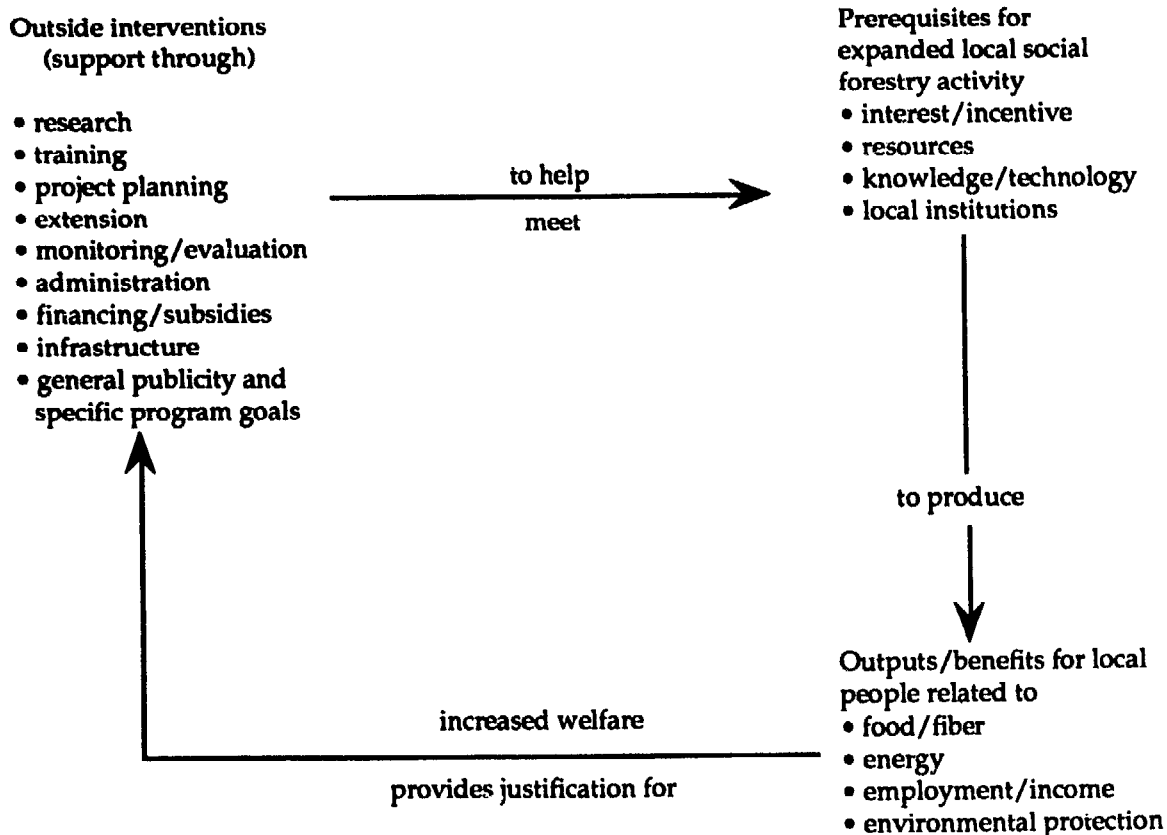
Outside interventions
(support through)

• research
• training
• project planning
• extension
• monitoring/evaluation
• administration
• financing/subsidies
• infrastructure
• general publicity and specific program goals

to help

meet

Prerequisites for expanded local social forestry activity
• interest/incentive
• resources
• knowledge/technology
• local institutions

to produce

Outputs/benefits for local people related to
• food/fiber
• energy
• employment/income
• environmental protection

increased welfare

provides justification for